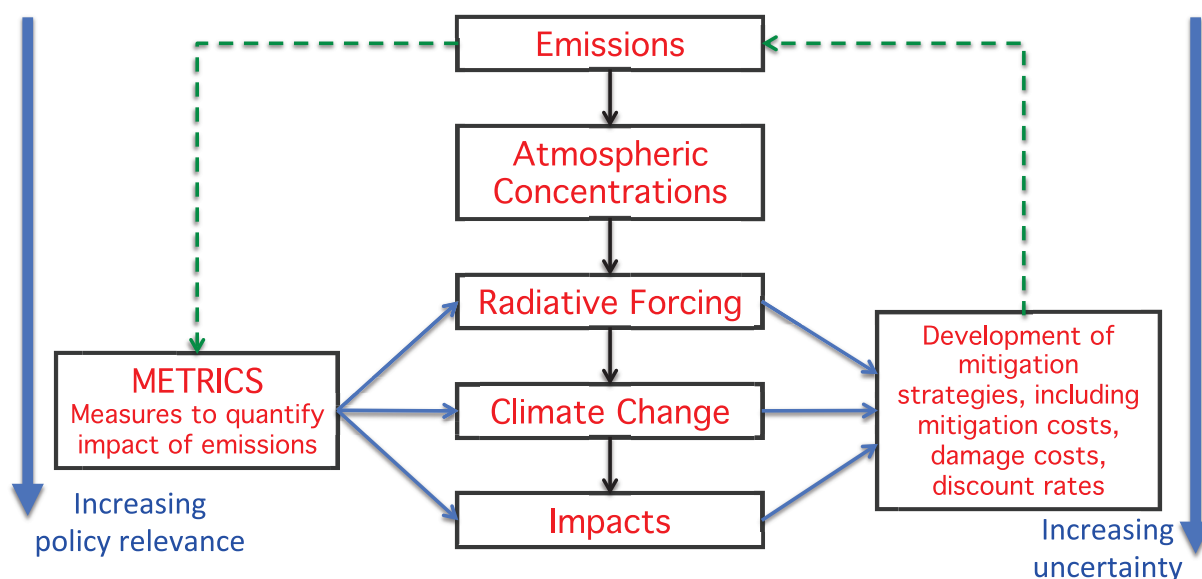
Emissions

Atmospheric Concentrations

Radiative Forcing

METRICS
Measures to quantify impact of emissions

Climate Change

Development of mitigation strategies, including mitigation costs, damage costs, discount rates

Impacts

Increasing policy relevance

Increasing uncertainty